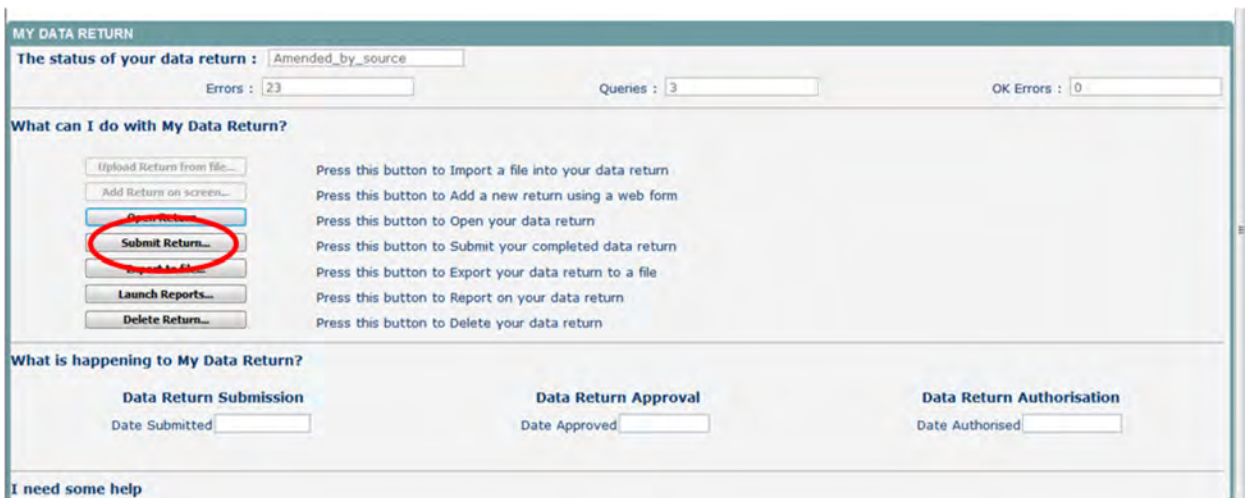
MY DATA RETURN

The status of your data return : Amended_by_source

Errors : 23

Queries : 3

OK Errors : 0

What can I do with My Data Return?

Upload Return from file... Press this button to Import a file into your data return

Add Return on screen... Press this button to Add a new return using a web form

Open Return Press this button to Open your data return

Submit Return... Press this button to Submit your completed data return

Export to file... Press this button to Export your data return to a file

Launch Reports... Press this button to Report on your data return

Delete Return... Press this button to Delete your data return

What is happening to My Data Return?

Data Return Submission

Date Submitted

Data Return Approval

Date Approved

Data Return Authorisation

Date Authorised

I need some help